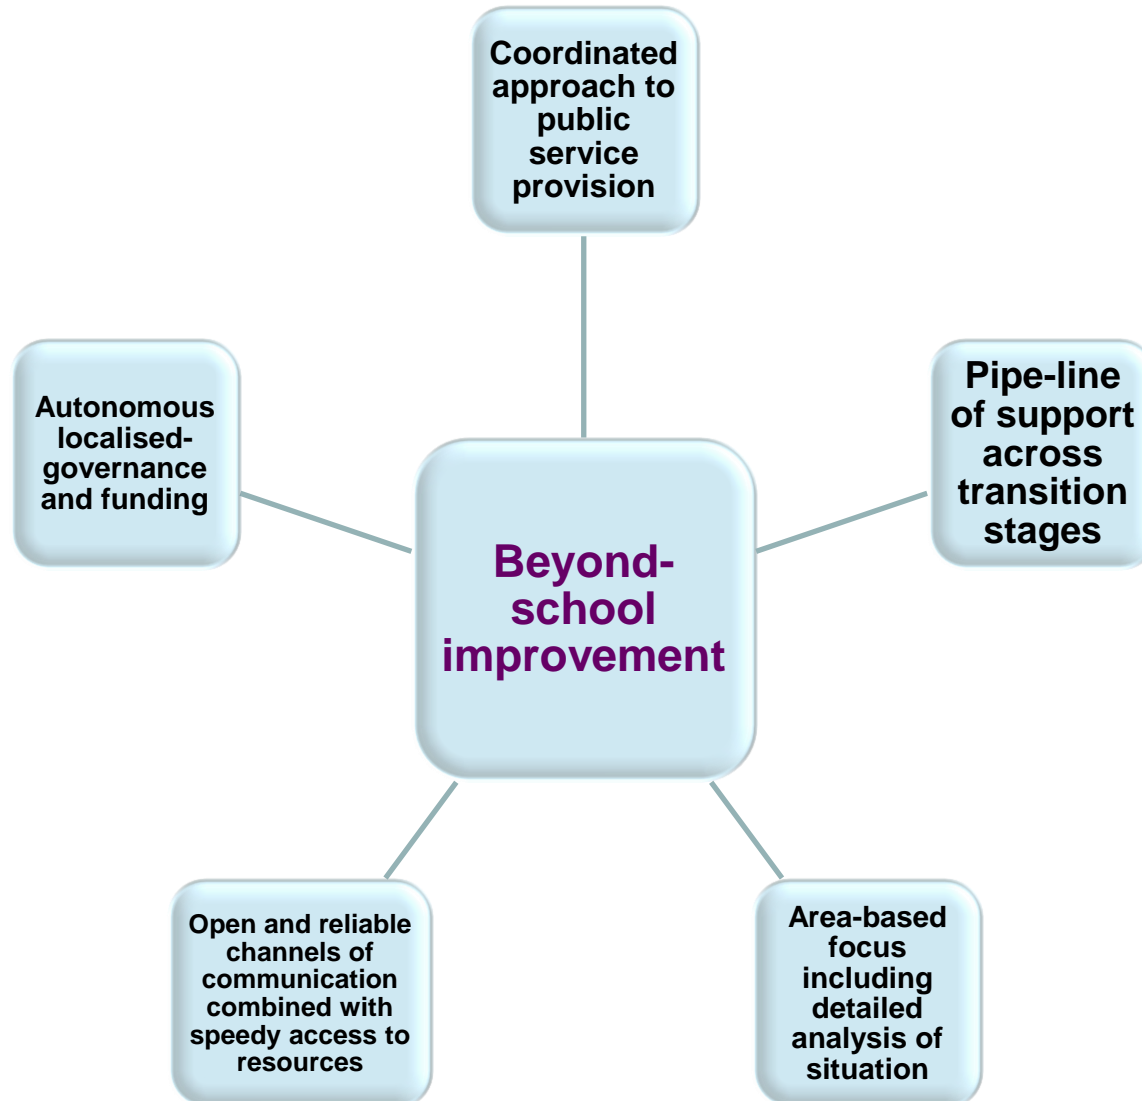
Coordinated approach to public service provision

Autonomous localised-governance and funding

Pipe-line of support across transition stages

Beyond-school improvement

Open and reliable channels of communication combined with speedy access to resources

Area-based focus including detailed analysis of situation